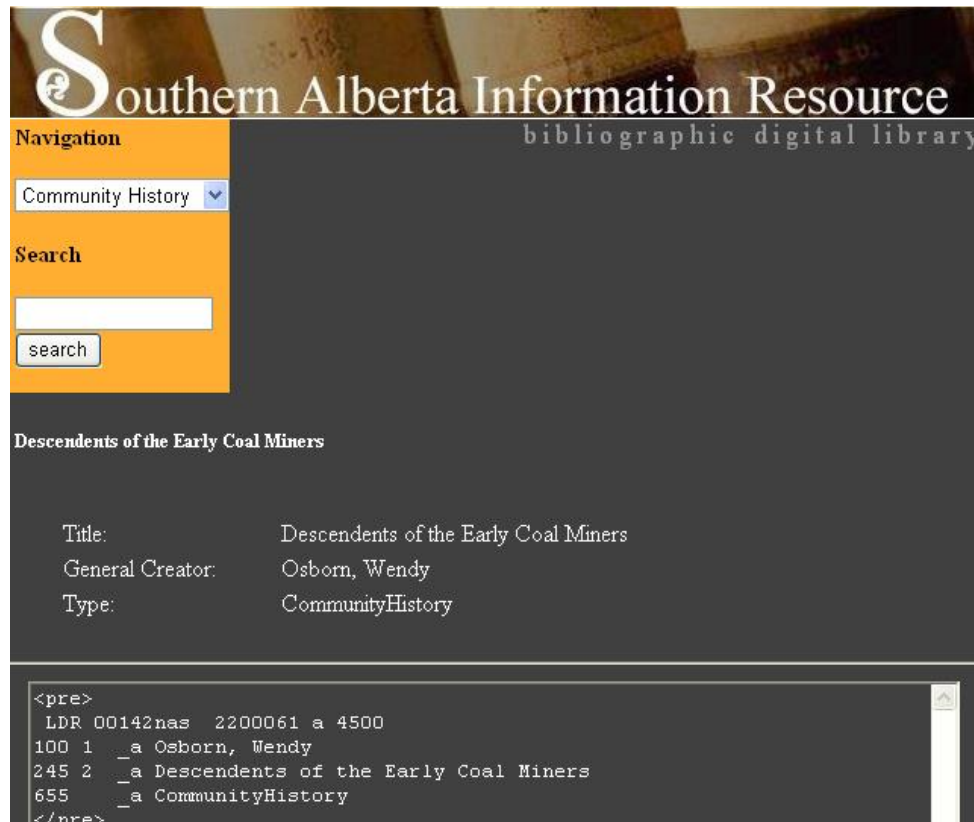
Southern Alberta Information Resource
bibliographic digital library

Navigation

Community History

Search

search

Descendents of the Early Coal Miners

Title: Descendents of the Early Coal Miners
General Creator: Osborn, Wendy
Type: CommunityHistory

<pre>
LDR 00142nas 2200061 a 4500
100 1 _a Osborn, Wendy
245 2 _a Descendents of the Early Coal Miners
655 _a CommunityHistory
</pre>